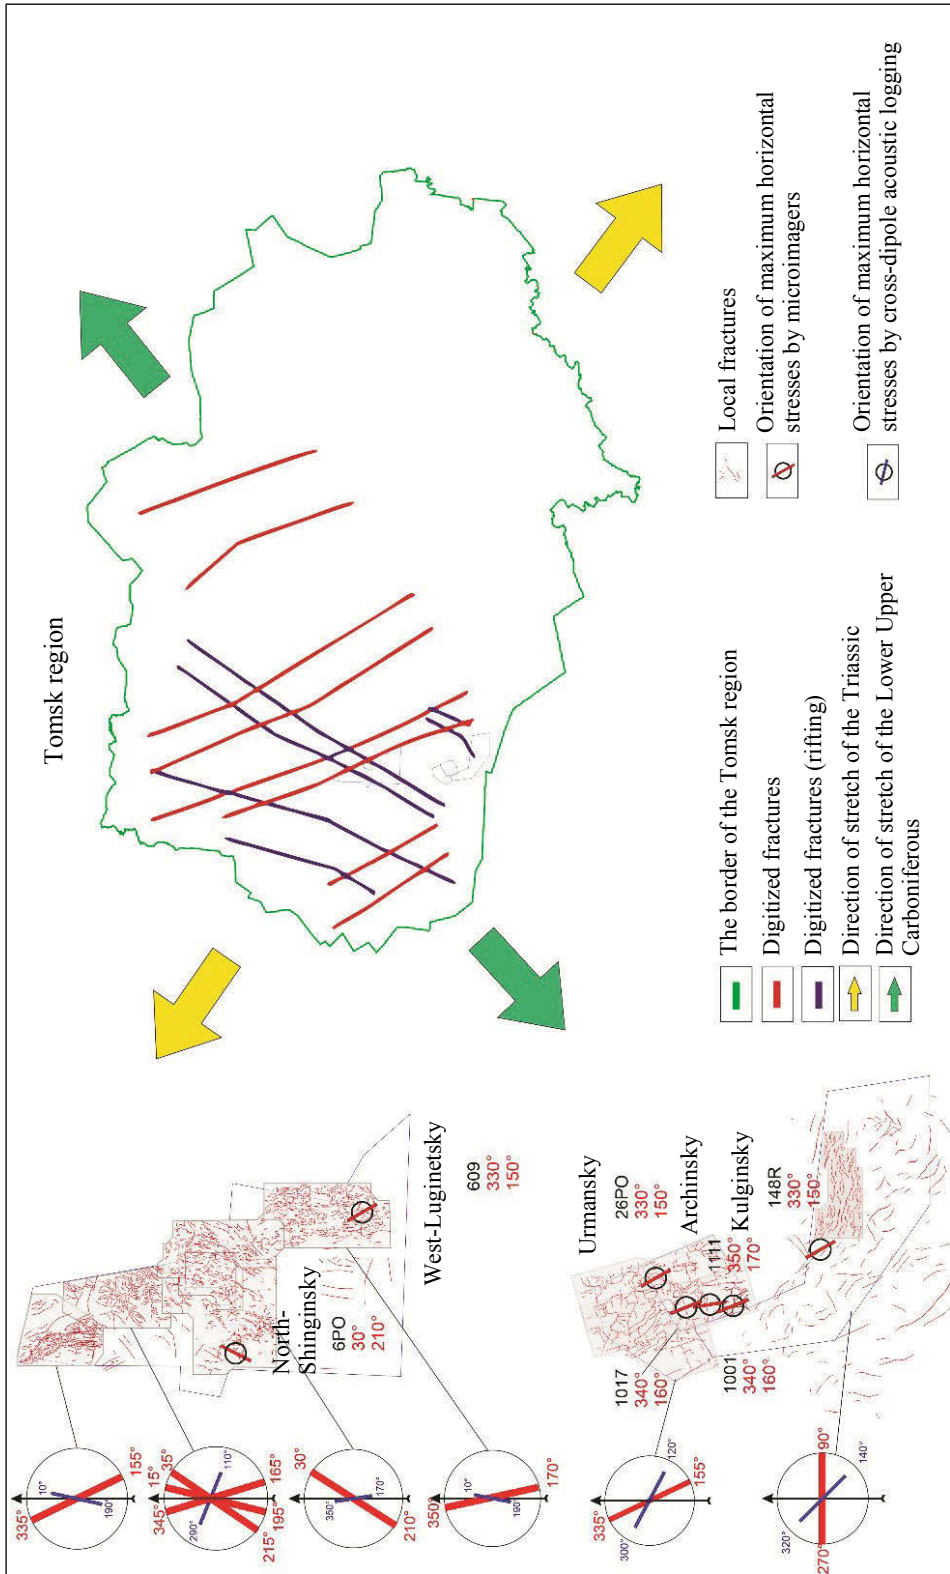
Tomsk region

The border of the Tomsk region
Digitized fractures
Digitized fractures (rifting)
Direction of stretch of the Triassic
Direction of stretch of the Lower Upper Carboniferous

Local fractures
Orientation of maximum horizontal stresses by microimagers
Orientation of maximum horizontal stresses by cross-dipole acoustic logging

North-Shinginsky
6PO
30°
210°

West-Luginetsky
609
330°
150°

Urmansky
26PO
330°
150°

Archinsky
1111
350°
170°

Kulginsky
148R
330°
150°

1017
340°
160°

1001
340°
160°

335°
10°
190°
155°

345°
15°
35°
110°
290°
165°
195°
215°

30°
350°
170°
210°

350°
10°
190°
170°

335°
300°
120°
155°

320°
270°
90°
140°